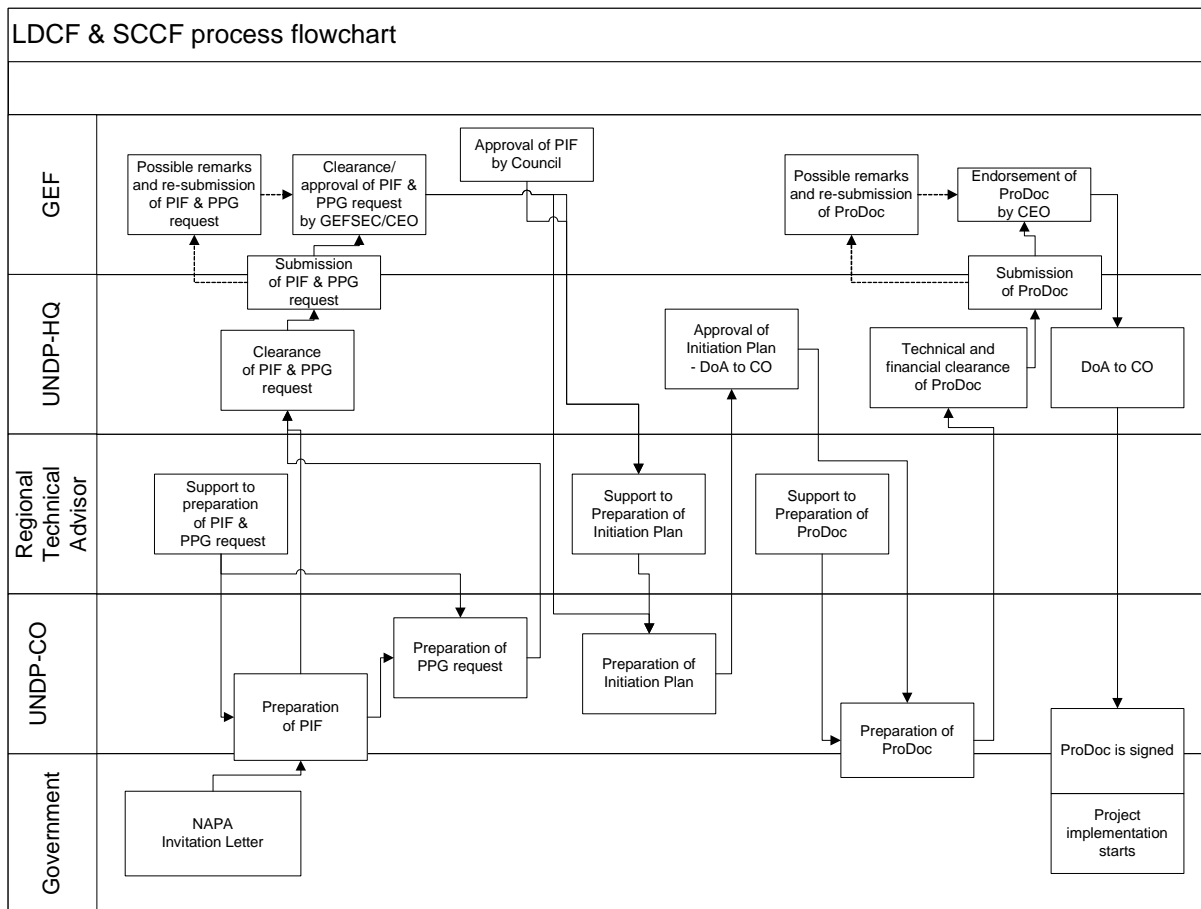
LDCF & SCCF process flowchart

GEF

Possible remarks and re-submission of PIF & PPG request

Clearance/ approval of PIF & PPG request by GEFSEC/CEO

Approval of PIF by Council

Possible remarks and re-submission of ProDoc

Endorsement of ProDoc by CEO

UNDP-HQ

Submission of PIF & PPG request

Clearance of PIF & PPG request

Approval of Initiation Plan - DoA to CO

Submission of ProDoc

Technical and financial clearance of ProDoc

DoA to CO

Regional Technical Advisor

Support to preparation of PIF & PPG request

Support to Preparation of Initiation Plan

Support to Preparation of ProDoc

UNDP-CO

Preparation of PPG request

Preparation of Initiation Plan

Preparation of PIF

Preparation of ProDoc

ProDoc is signed

Government

NAPA Invitation Letter

Project implementation starts